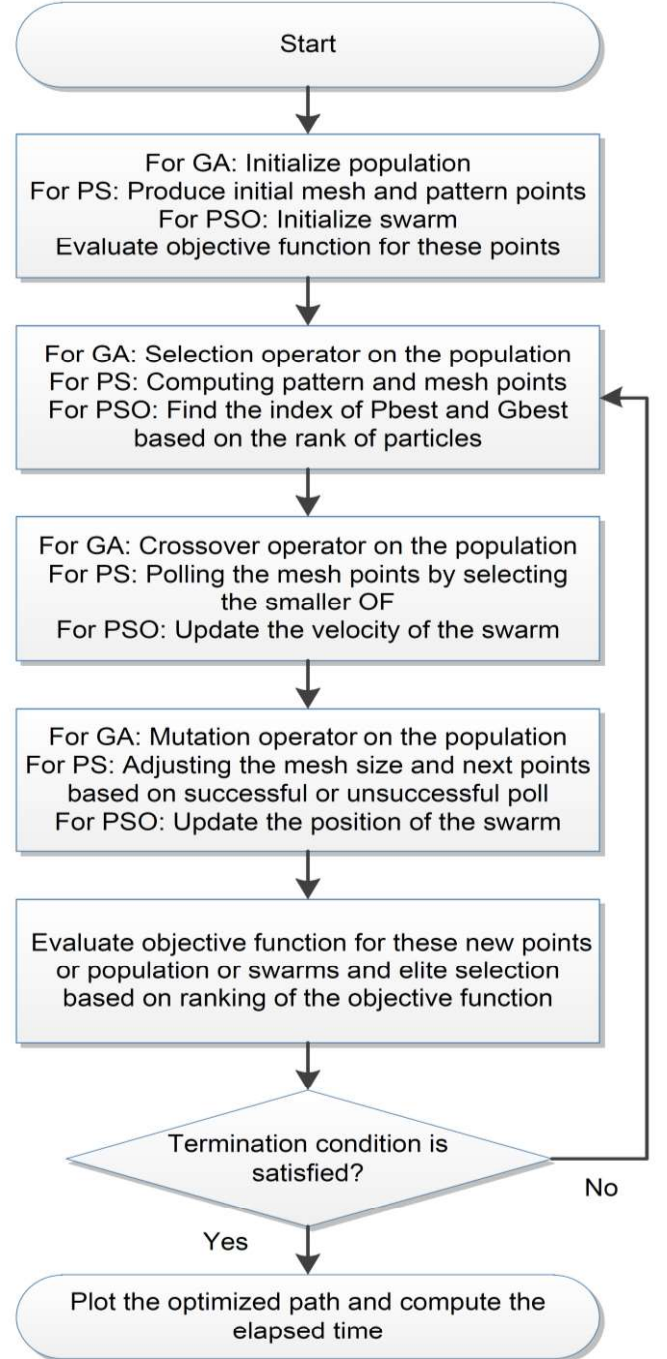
Start

For GA: Initialize population
For PS: Produce initial mesh and pattern points
For PSO: Initialize swarm
Evaluate objective function for these points

For GA: Selection operator on the population
For PS: Computing pattern and mesh points
For PSO: Find the index of Pbest and Gbest based on the rank of particles

For GA: Crossover operator on the population
For PS: Polling the mesh points by selecting the smaller OF
For PSO: Update the velocity of the swarm

For GA: Mutation operator on the population
For PS: Adjusting the mesh size and next points based on successful or unsuccessful poll
For PSO: Update the position of the swarm

Evaluate objective function for these new points or population or swarms and elite selection based on ranking of the objective function

Termination condition is satisfied?

No

Yes

Plot the optimized path and compute the elapsed time